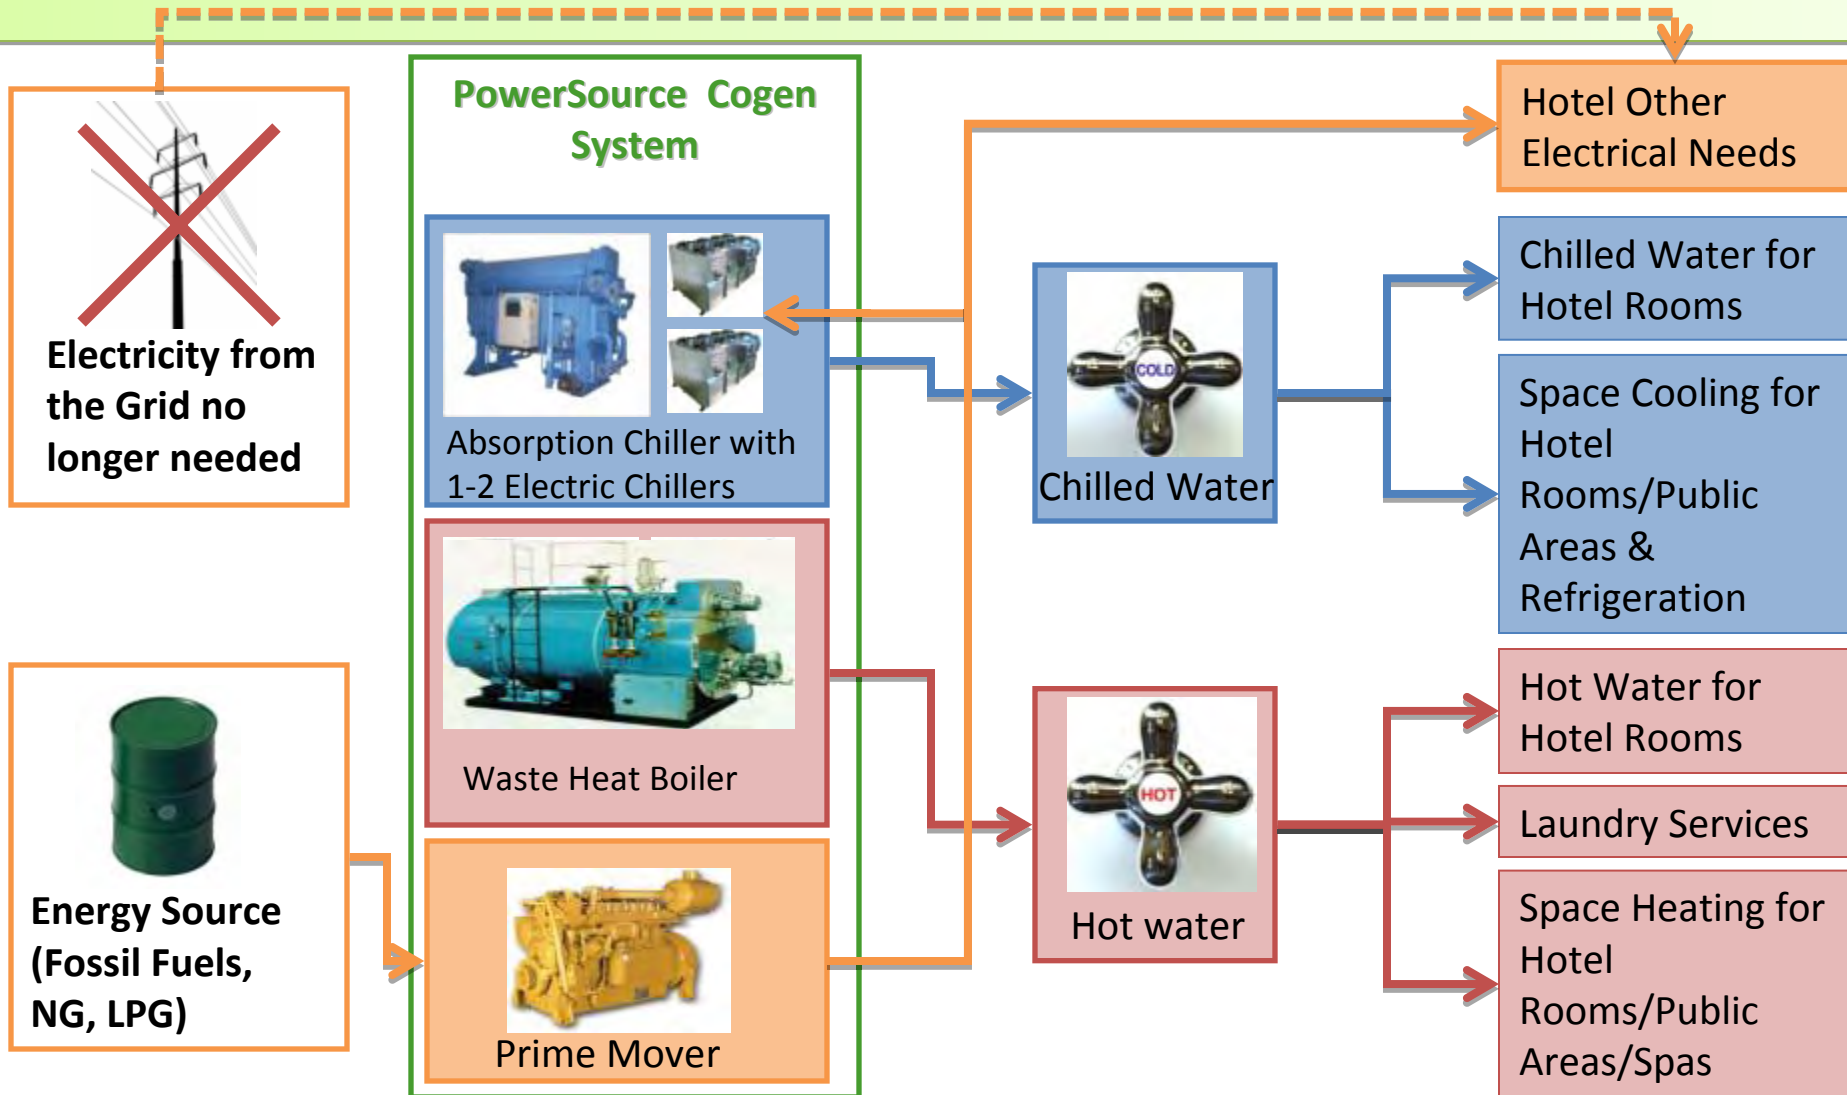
Electricity from the Grid no longer needed

PowerSource Cogen System

Absorption Chiller with 1-2 Electric Chillers

Waste Heat Boiler

Prime Mover

Energy Source (Fossil Fuels, NG, LPG)

COLD

Chilled Water

HOT

Hot water

Hotel Other Electrical Needs

Chilled Water for Hotel Rooms

Space Cooling for Hotel Rooms/Public Areas & Refrigeration

Hot Water for Hotel Rooms

Laundry Services

Space Heating for Hotel Rooms/Public Areas/Spas